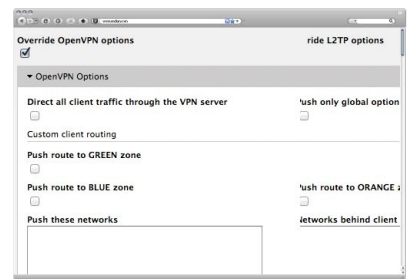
Override OpenVPN options

ride L2TP options

▾ OpenVPN Options

Direct all client traffic through the VPN server

Custom client routing

Push route to GREEN zone

Push route to BLUE zone

Push these networks

'ush only global option

'ush route to ORANGE z

letworks behind client